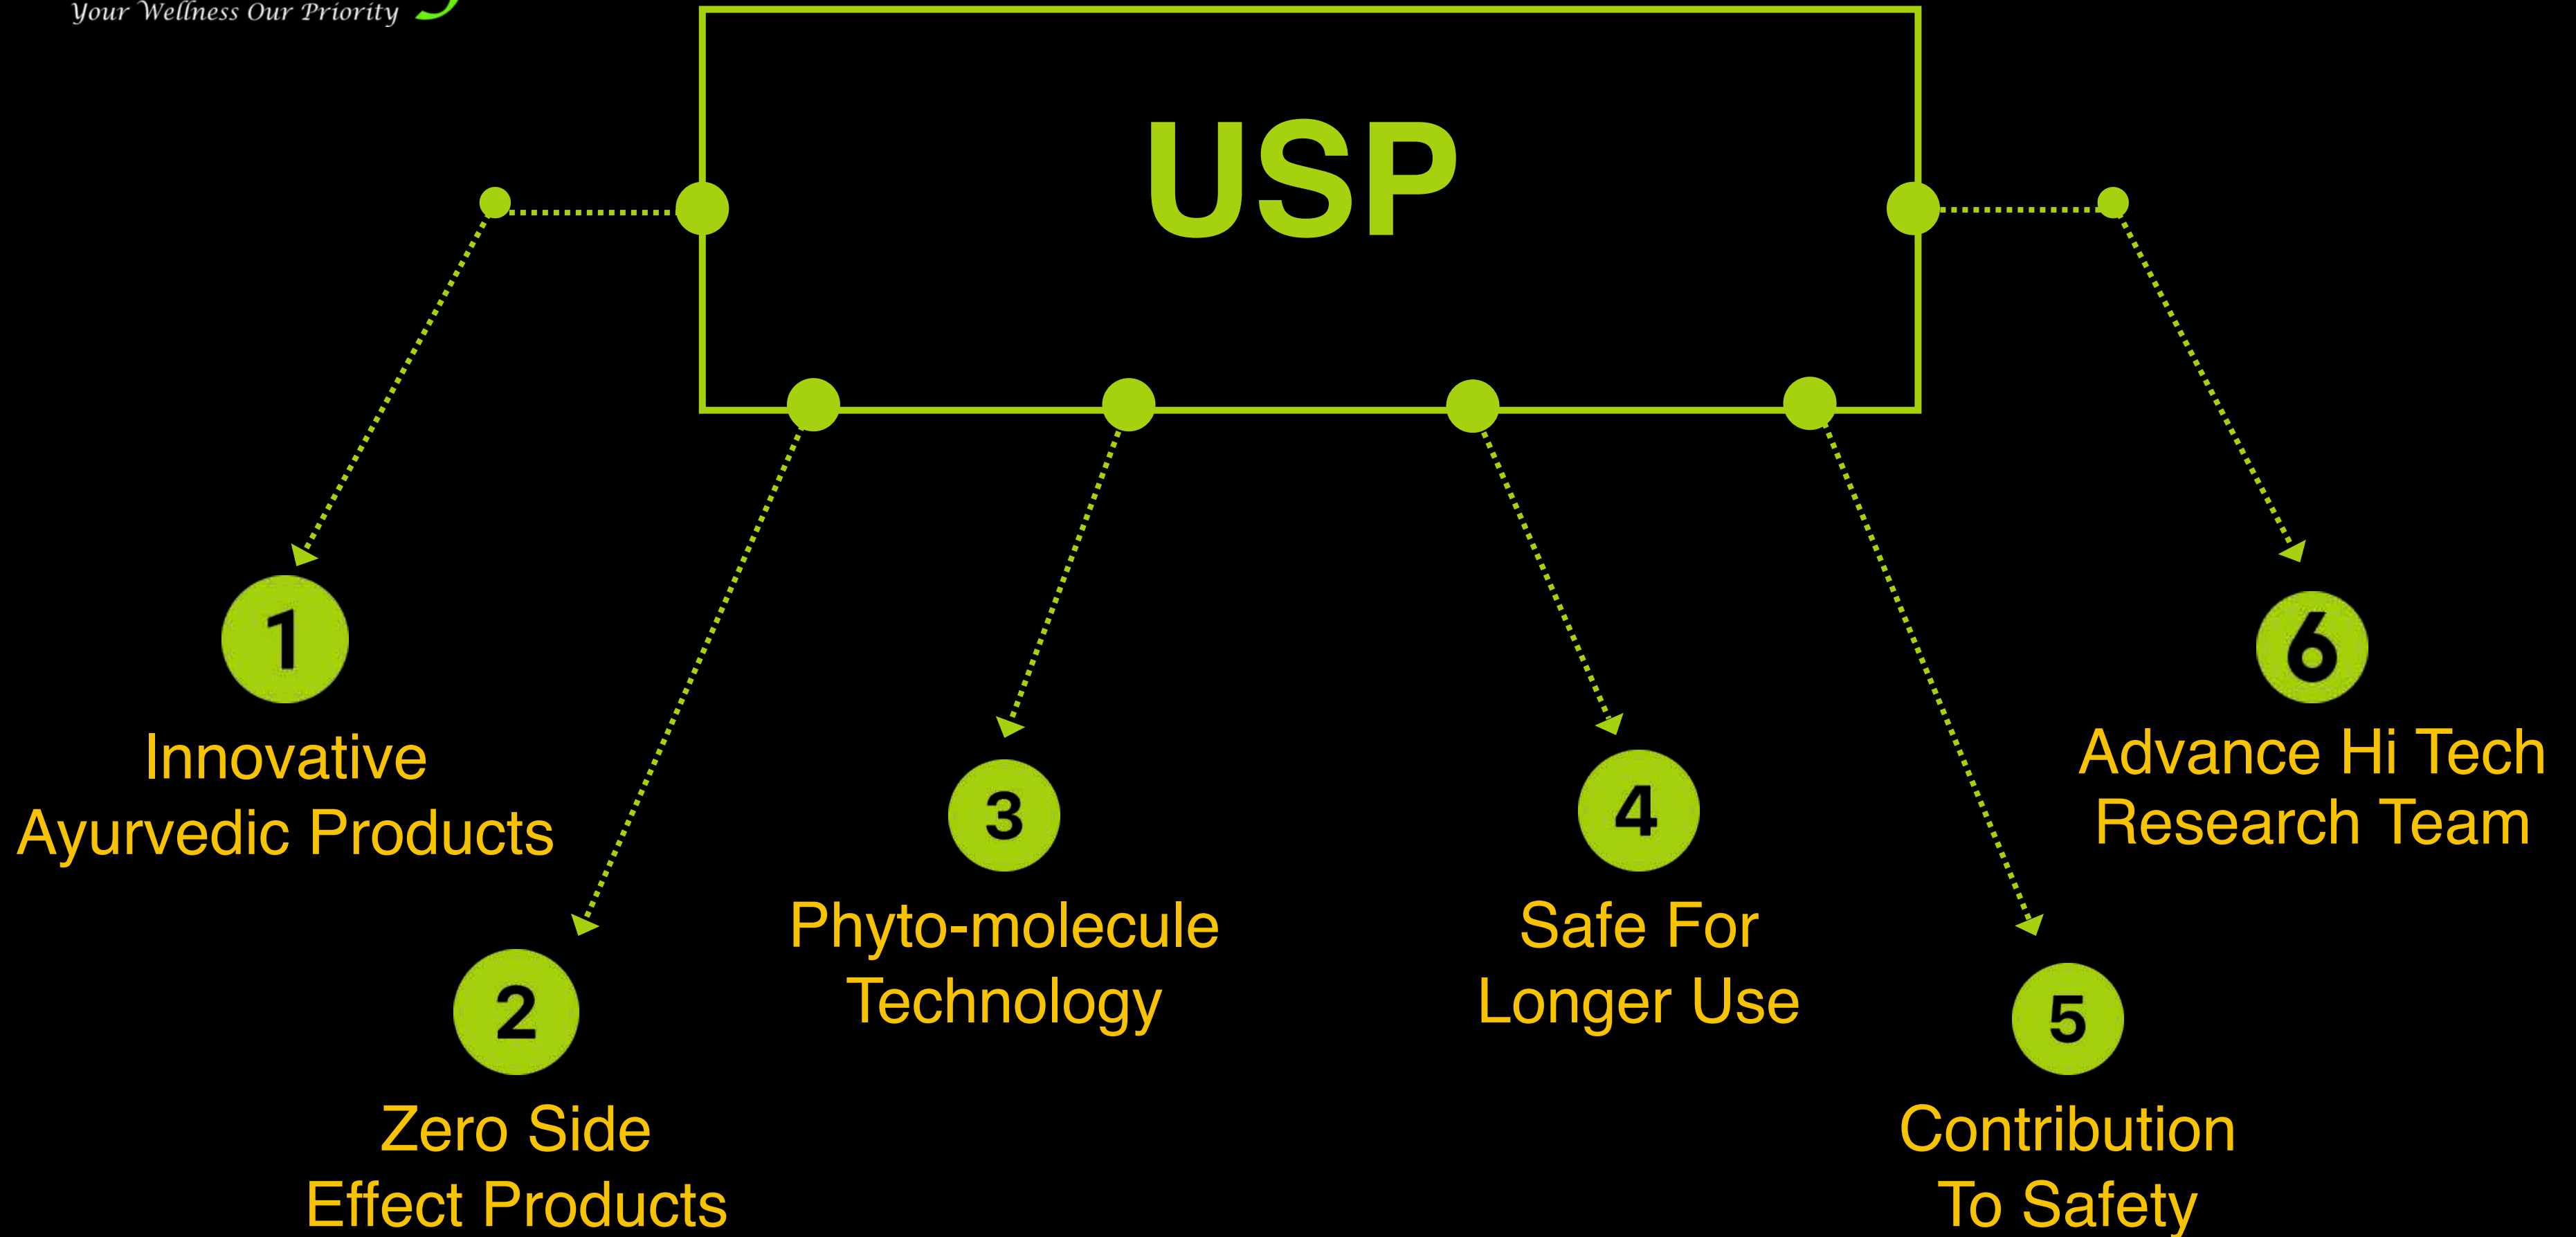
Your Wellness Our Priority

USP

1
Innovative Ayurvedic Products

2
Zero Side Effect Products

3
Phyto-molecule Technology

4
Safe For Longer Use

5
Contribution To Safety

6
Advance Hi Tech Research Team